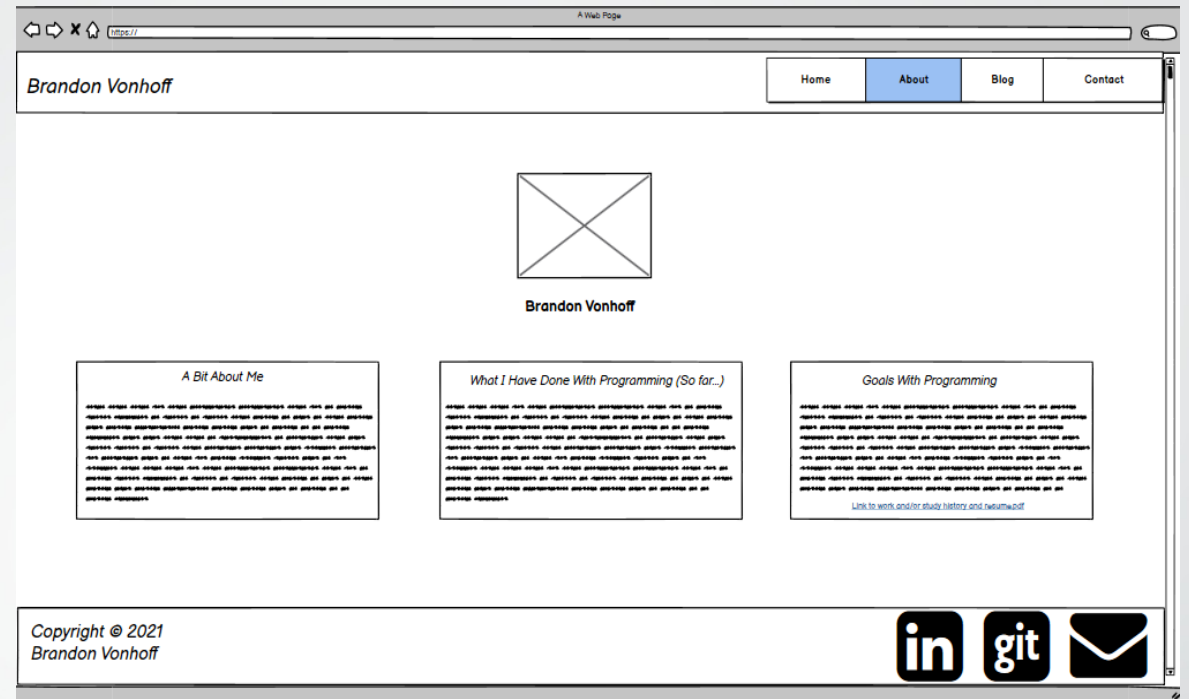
A Web Page

https://

Brandon Vonhoff

Home
About
Blog
Contact

Brandon Vonhoff

A Bit About Me

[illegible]

What I Have Done With Programming (So far...)

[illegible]

Goals With Programming

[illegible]

Link to work and/or study history and resume.pdf

Copyright © 2021
Brandon Vonhoff

in
git